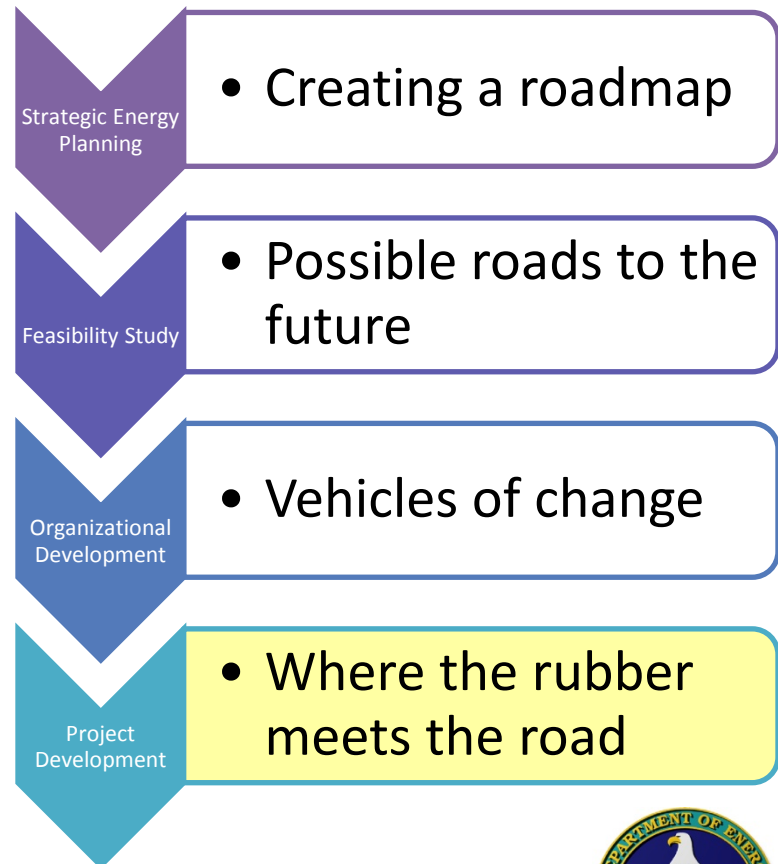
Strategic Energy Planning

• Creating a roadmap

Feasibility Study

• Possible roads to the future

Organizational Development

• Vehicles of change

Project Development

• Where the rubber meets the road

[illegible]MENT OF ENER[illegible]